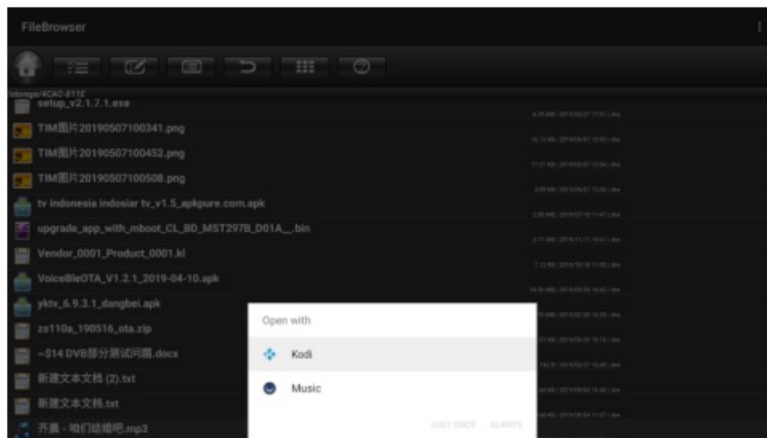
FileBrowser

/storage/4CAC-0112
setup_v2.1.7.1.exe
TIM图片20190507100341.png
TIM图片20190507100452.png
TIM图片20190507100508.png
tv indonesia indosiar tv_v1.5_apkpure.com.apk
upgrade_app_with_mboot_CL_BD_MST297B_D01A__.bin
Vendor_0001_Product_0001.kl
VoiceBleOTA_V1.2.1_2019-04-10.apk
yktv_6.9.3.1_dangbei.apk
zs110a_190516_ota.zip
~$14 DVB部分测试问题.docx
新建文本文档 (2).txt
新建文本文档.txt
齐晨 - 咱们结婚吧.mp3

Open with
Kodi
Music
JUST ONCE
ALWAYS